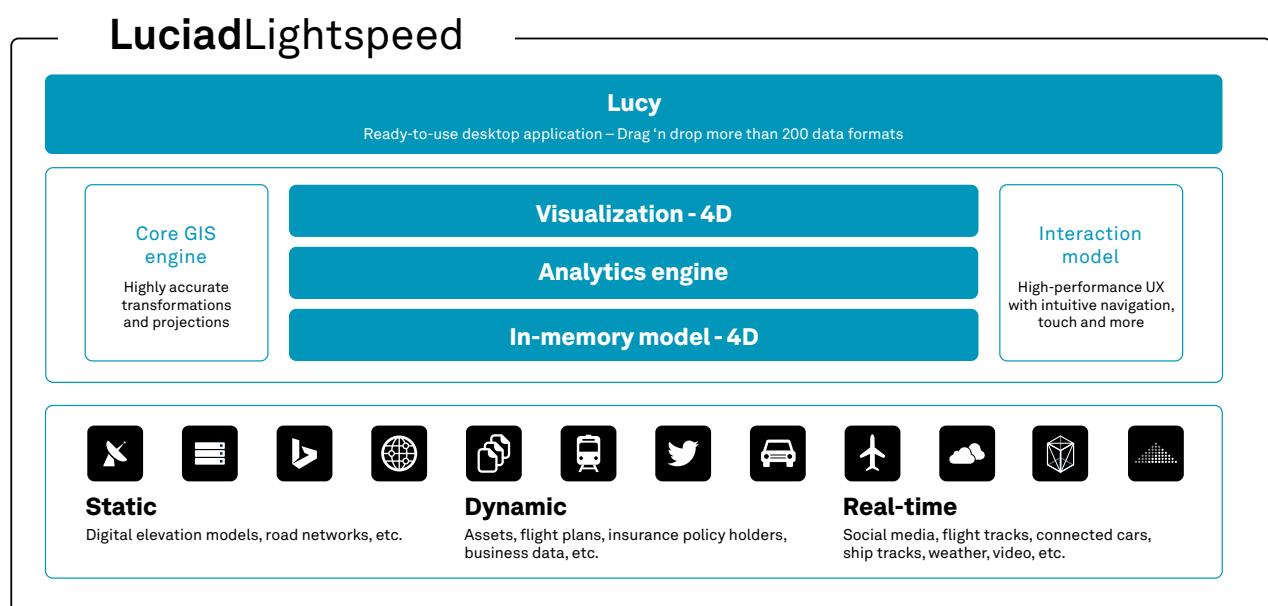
LuciadLightspeed

Lucy

Ready-to-use desktop application – Drag 'n drop more than 200 data formats

Core GIS engine

Highly accurate transformations and projections

Visualization - 4D

Analytics engine

In-memory model - 4D

Interaction model

High-performance UX with intuitive navigation, touch and more

Static

Digital elevation models, road networks, etc.

Dynamic

Assets, flight plans, insurance policy holders, business data, etc.

Real-time

Social media, flight tracks, connected cars, ship tracks, weather, video, etc.